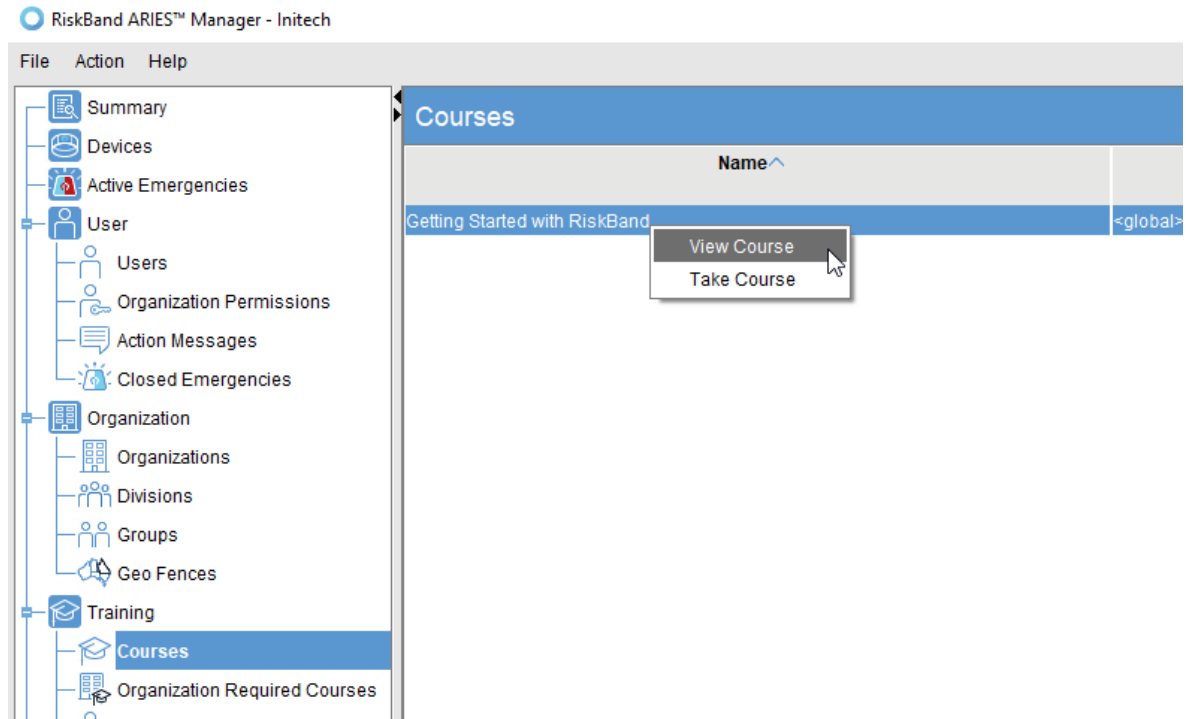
RiskBand ARIES™ Manager - Initech

File Action Help

Summary
Devices
Active Emergencies
User
Users
Organization Permissions
Action Messages
Closed Emergencies
Organization
Organizations
Divisions
Groups
Geo Fences
Training
Courses
Organization Required Courses

Courses

| Name | |
|---|---|
| Getting Started with RiskBand | <global> |

View Course
Take Course